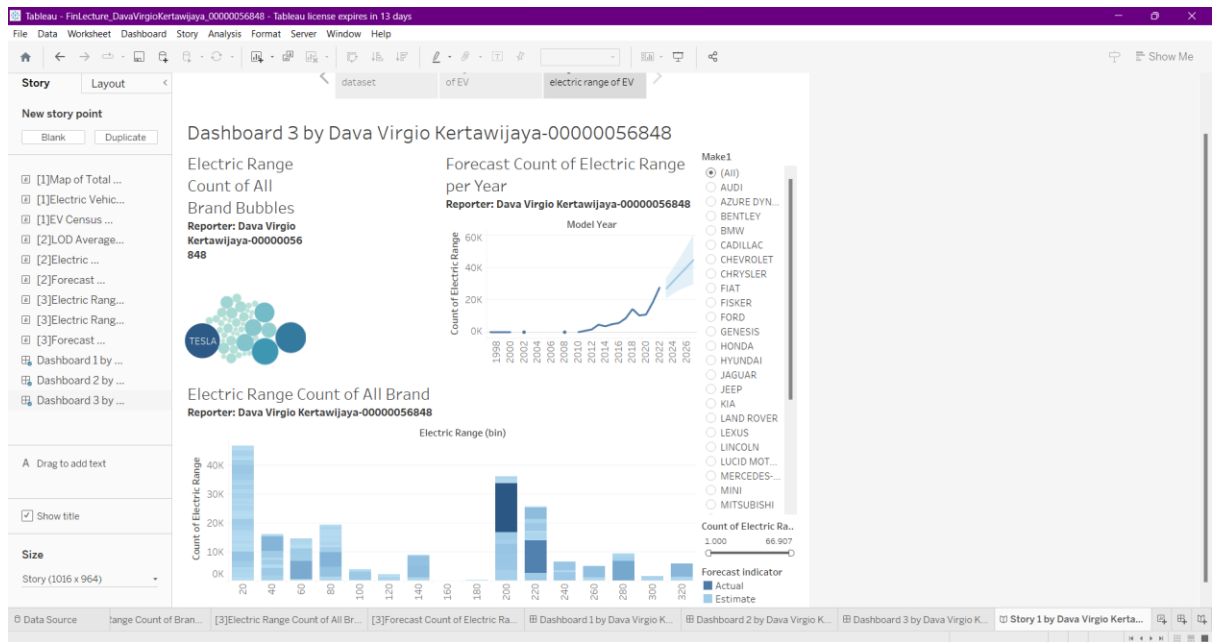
Tableau - FinLecture_DavaVirgioKertawijaya_00000056848 - Tableau license expires in 13 days

File Data Worksheet Dashboard Story Analysis Format Server Window Help

Show Me

Story Layout

New story point

Blank Duplicate

[1]Map of Total ...
[1]Electric Vehic...
[1]EV Census ...
[2]LOD Average...
[2]Electric ...
[2]Forecast ...
[3]Electric Rang...
[3]Electric Rang...
[3]Forecast ...
Dashboard 1 by ...
Dashboard 2 by ...
Dashboard 3 by ...

A Drag to add text

Show title

Size

Story (1016 x 964)

dataset | of EV | electric range of EV

Dashboard 3 by Dava Virgio Kertawijaya-00000056848

Electric Range Count of All Brand Bubbles
Reporter: Dava Virgio Kertawijaya-00000056848

TESLA

Forecast Count of Electric Range per Year
Reporter: Dava Virgio Kertawijaya-00000056848

Model Year

Count of Electric Range

60K 40K 20K 0K

1998 2000 2002 2004 2006 2008 2010 2012 2014 2016 2018 2020 2022 2024 2026

Electric Range Count of All Brand
Reporter: Dava Virgio Kertawijaya-00000056848

Electric Range (bin)

Count of Electric Range

40K 30K 20K 10K 0K

20 40 60 80 100 120 140 160 180 200 220 240 260 280 300 320

Make1
(All)
AUDI
AZURE DYN...
BENTLEY
BMW
CADILLAC
CHEVROLET
CHRYSLER
FIAT
FISKER
FORD
GENESIS
HONDA
HYUNDAI
JAGUAR
JEEP
KIA
LAND ROVER
LEXUS
LINCOLN
LUCID MOT...
MERCEDES-...
MINI
MITSUBISHI

Count of Electric Ra..
1.000 66.907

Forecast indicator
Actual
Estimate

Data Source | ange Count of Bran... | [3]Electric Range Count of All Br... | [3]Forecast Count of Electric Ra... | Dashboard 1 by Dava Virgio K... | Dashboard 2 by Dava Virgio K... | Dashboard 3 by Dava Virgio K... | Story 1 by Dava Virgio Kerta...